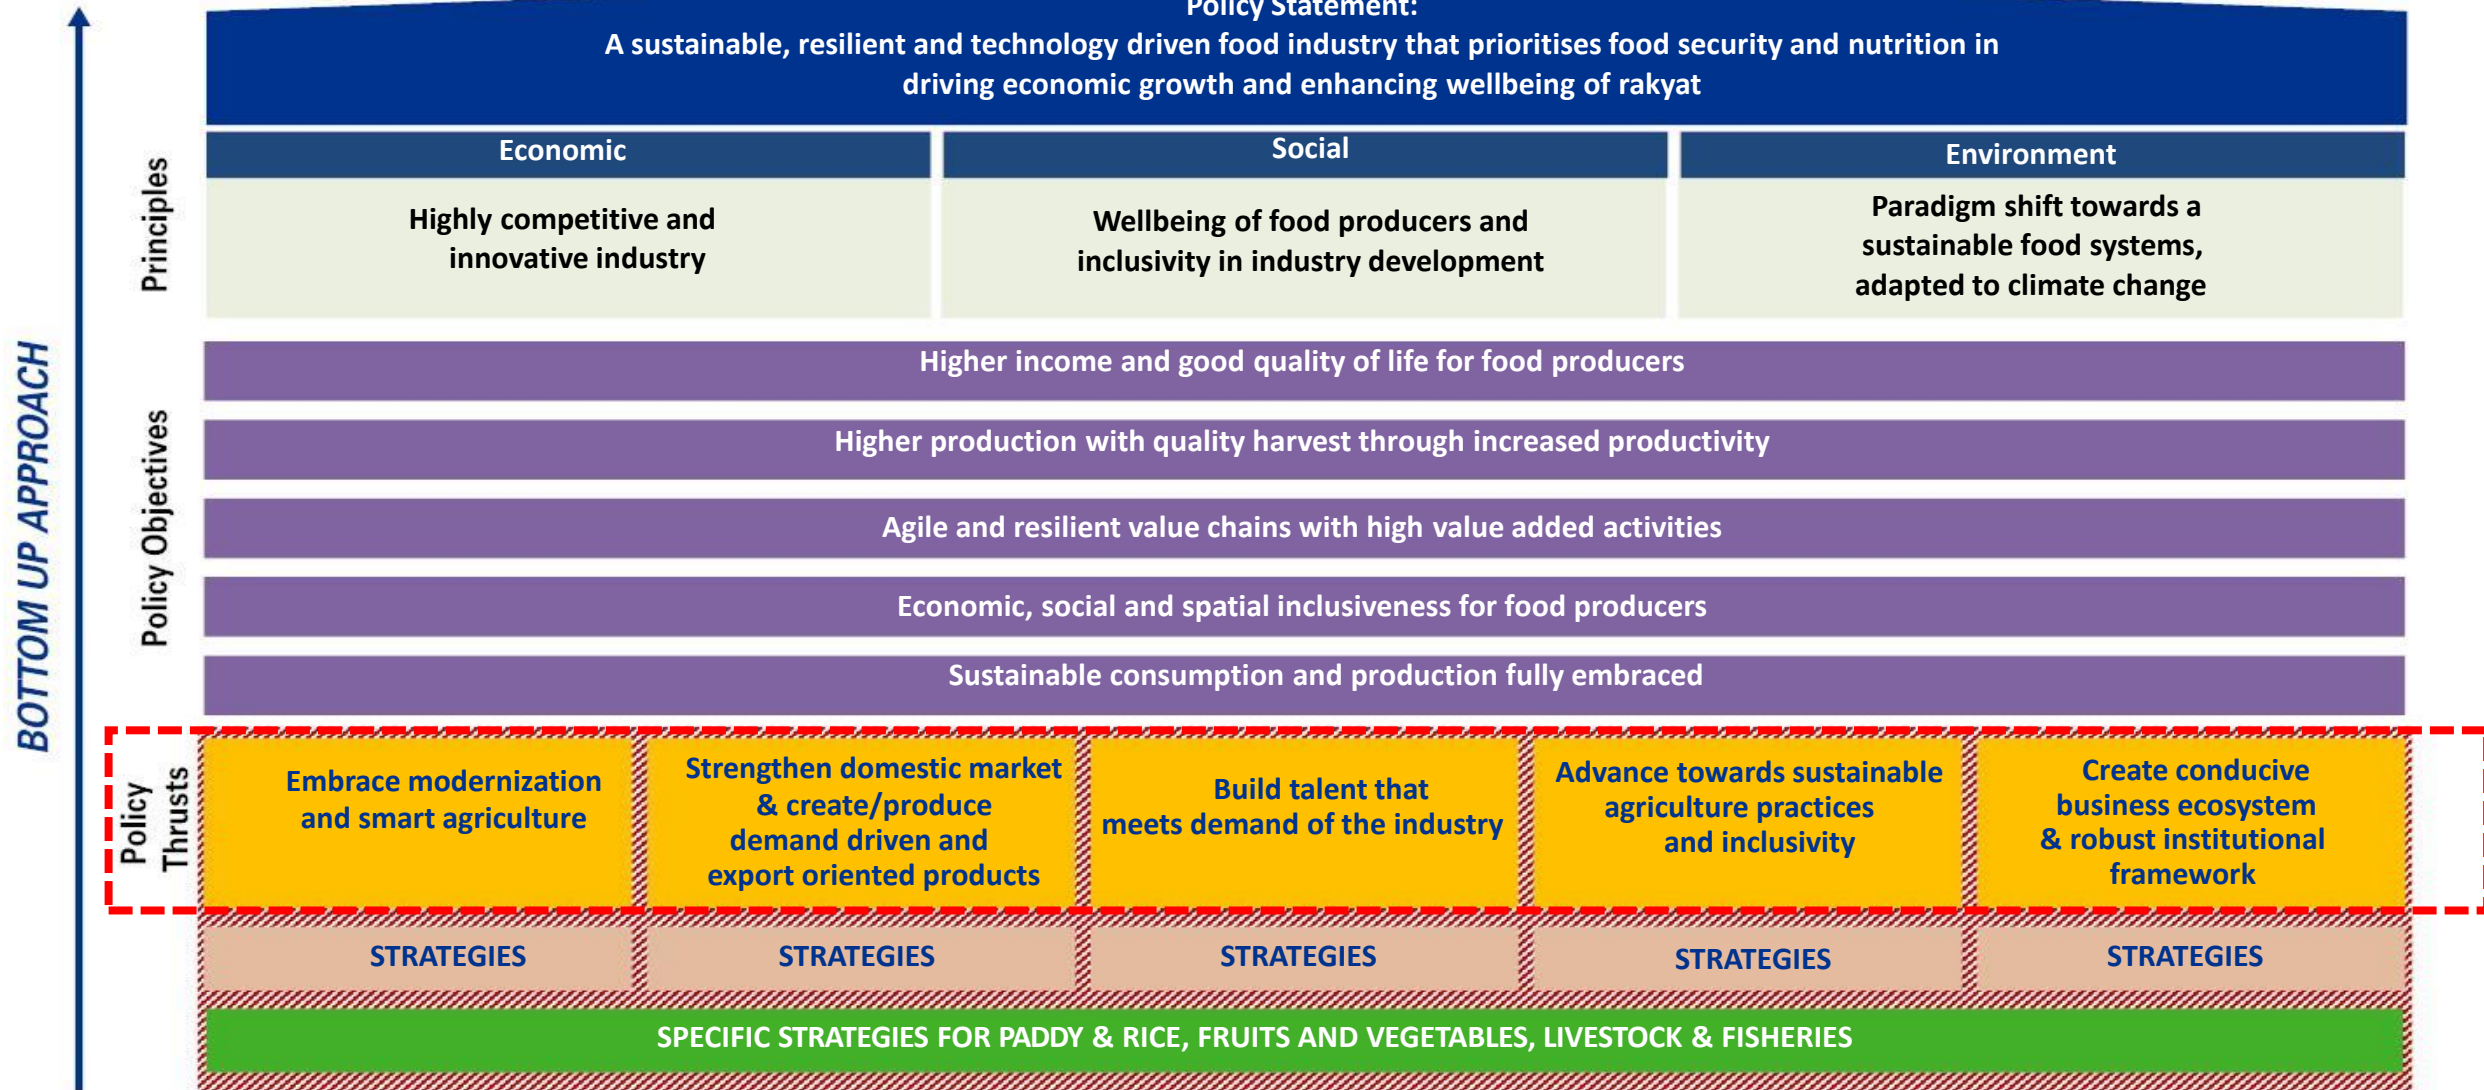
BOTTOM UP APPROACH

Policy Statement:
A sustainable, resilient and technology driven food industry that prioritises food security and nutrition in driving economic growth and enhancing wellbeing of rakyat

Principles

| Economic | Social | Environment |
|---|---|---|
| Highly competitive and innovative industry | Wellbeing of food producers and inclusivity in industry development | Paradigm shift towards a sustainable food systems, adapted to climate change |

Policy Objectives

Higher income and good quality of life for food producers

Higher production with quality harvest through increased productivity

Agile and resilient value chains with high value added activities

Economic, social and spatial inclusiveness for food producers

Sustainable consumption and production fully embraced

Policy Thrusts

| Embrace modernization and smart agriculture | Strengthen domestic market & create/produce demand driven and export oriented products | Build talent that meets demand of the industry | Advance towards sustainable agriculture practices and inclusivity | Create conducive business ecosystem & robust institutional framework |
|---|---|---|---|---|
| STRATEGIES | STRATEGIES | STRATEGIES | STRATEGIES | STRATEGIES |

SPECIFIC STRATEGIES FOR PADDY & RICE, FRUITS AND VEGETABLES, LIVESTOCK & FISHERIES